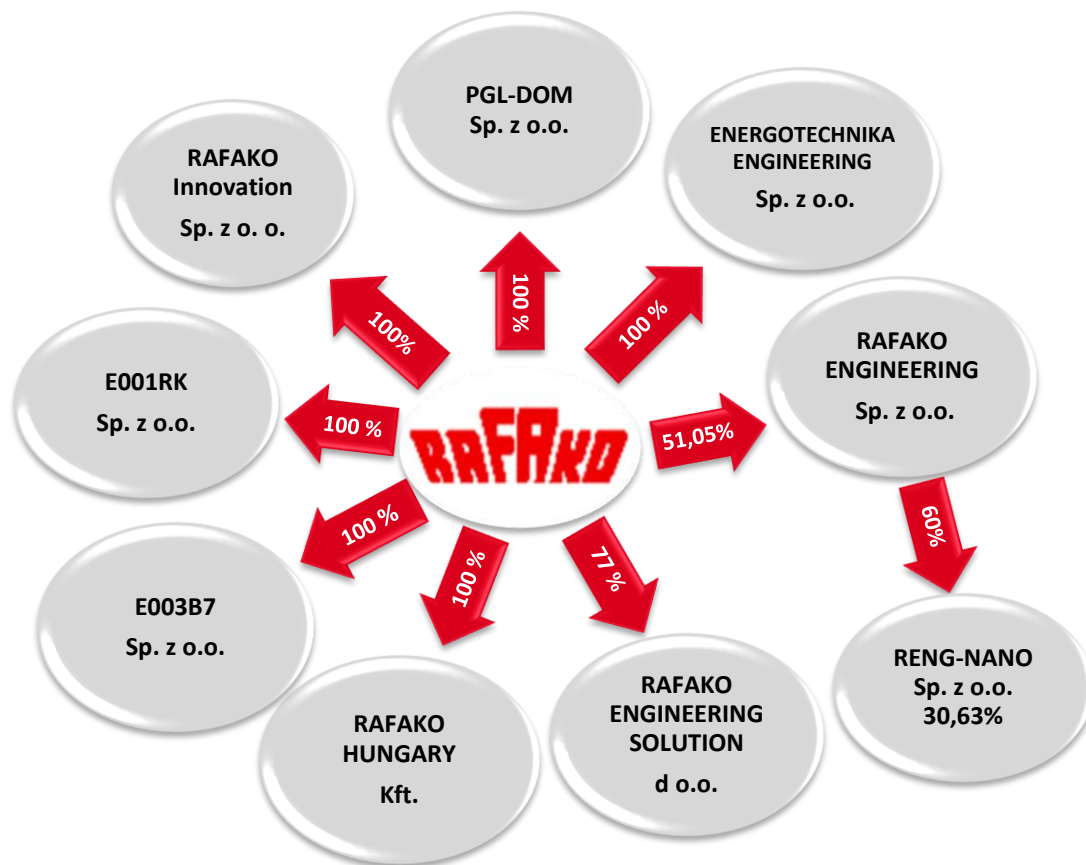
PGL-DOM
Sp. z o.o.

ENERGOTECHNIKA ENGINEERING
Sp. z o.o.

RAFAKO
Innovation
Sp. z o. o.

100 %

100%

100 %

RAFAKO ENGINEERING
Sp. z o.o.

E001RK
Sp. z o.o.

100 %

RAFAKO

51,05%

60%

100 %

100 %

77 %

E003B7
Sp. z o.o.

RENG-NANO
Sp. z o.o.
30,63%

RAFAKO
HUNGARY
Kft.

RAFAKO
ENGINEERING
SOLUTION
d o.o.